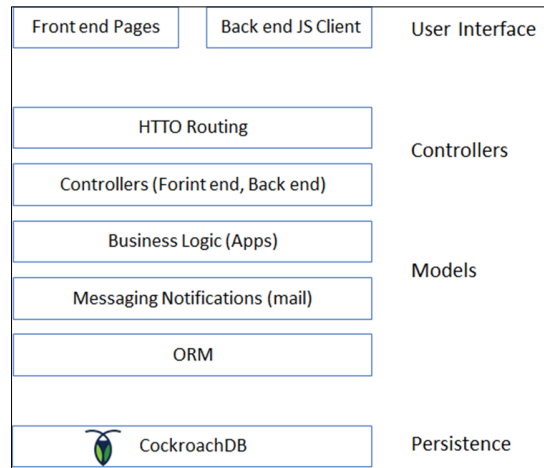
Front end Pages

Back end JS Client

User Interface

HTTO Routing

Controllers

Controllers (Forint end, Back end)

Business Logic (Apps)

Models

Messaging Notifications (mail)

ORM

CockroachDB

Persistence